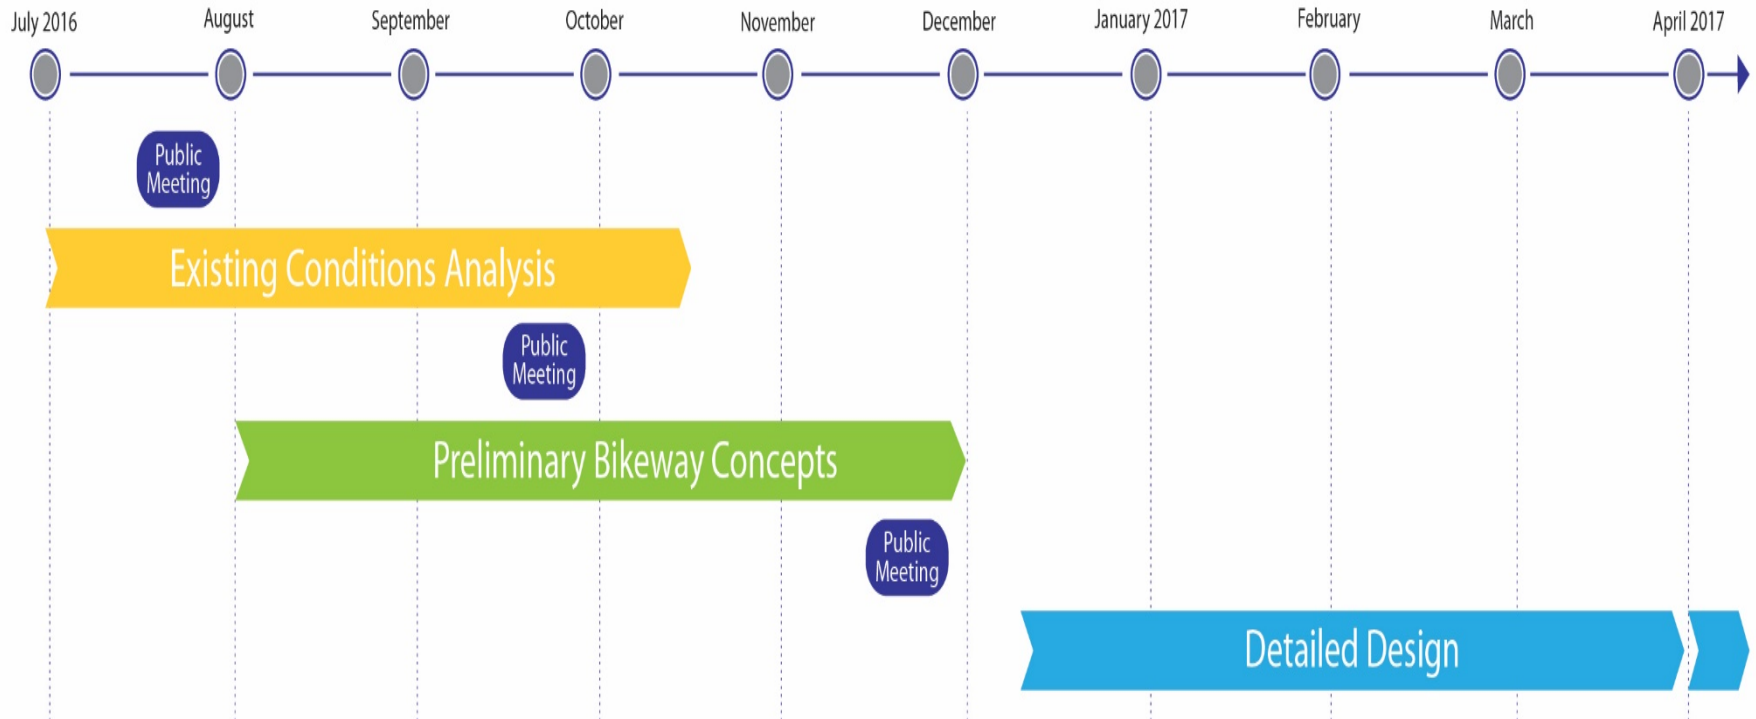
July 2016 August September October November December January 2017 February March April 2017

Public Meeting

Existing Conditions Analysis

Public Meeting

Preliminary Bikeway Concepts

Public Meeting

Detailed Design